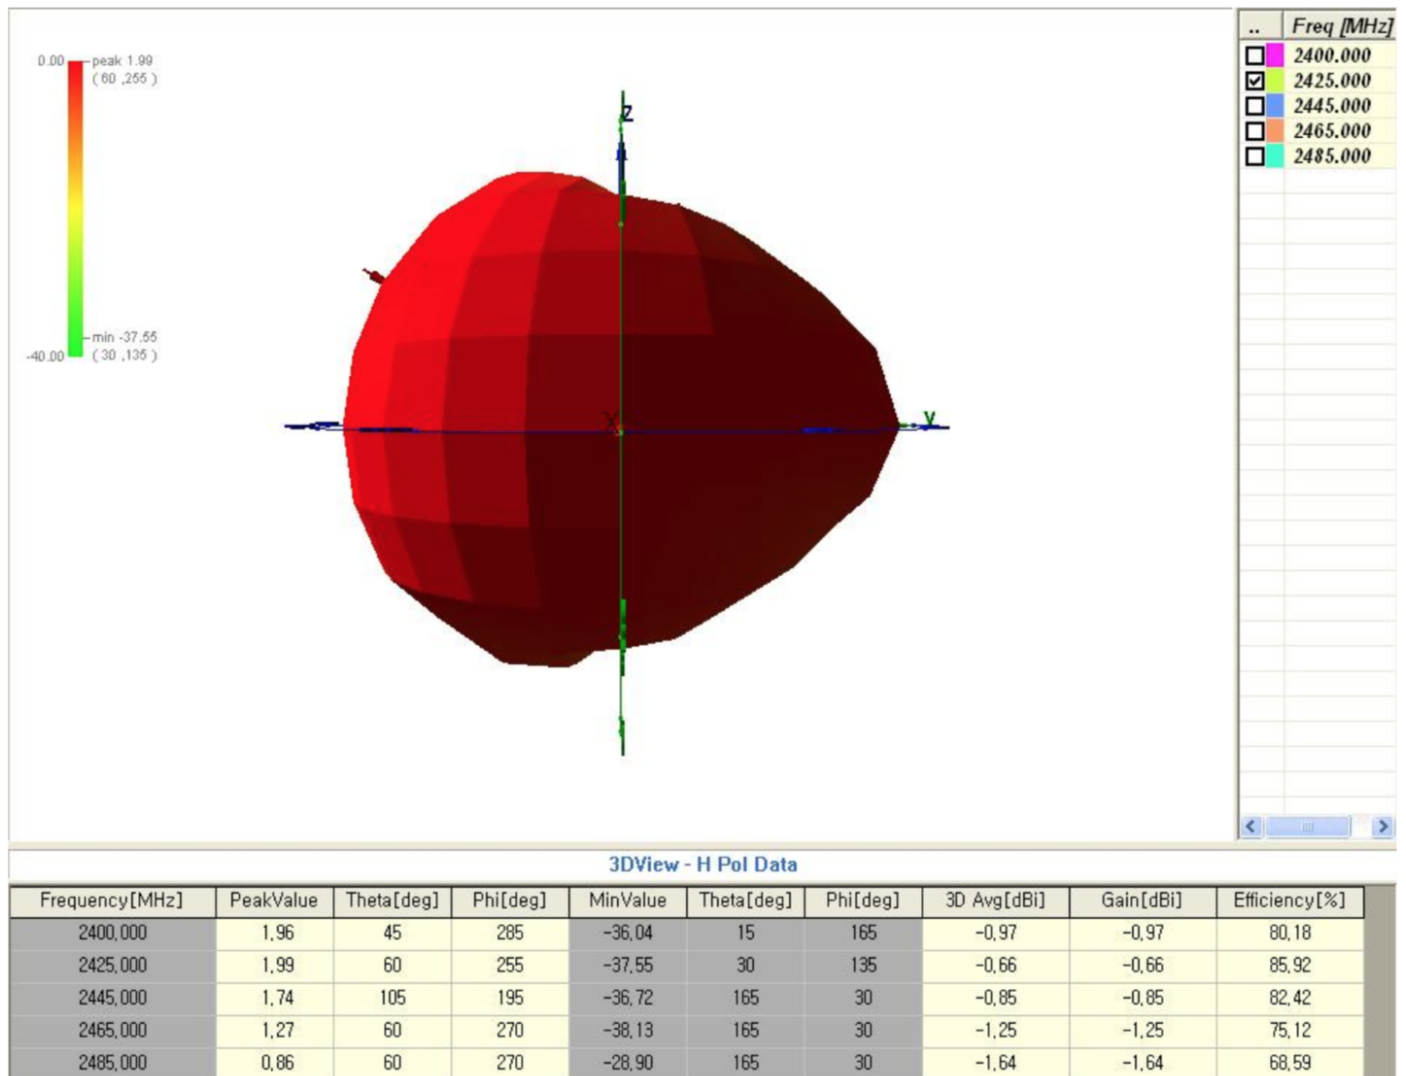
0.00 peak 1.99
( 60 ,255 )

-40.00 min -37.55
( 30 ,135 )

Z

X

Y

| .. | Freq [MHz] |
|---|---|
| ☐ | 2400.000 |
| ☑ | 2425.000 |
| ☐ | 2445.000 |
| ☐ | 2465.000 |
| ☐ | 2485.000 |

3DView - H Pol Data

| Frequency[MHz] | PeakValue | Theta[deg] | Phi[deg] | MinValue | Theta[deg] | Phi[deg] | 3D Avg[dBi] | Gain[dBi] | Efficiency[%] |
|---|---|---|---|---|---|---|---|---|---|
| 2400,000 | 1,96 | 45 | 285 | -36,04 | 15 | 165 | -0,97 | -0,97 | 80,18 |
| 2425,000 | 1,99 | 60 | 255 | -37,55 | 30 | 135 | -0,66 | -0,66 | 85,92 |
| 2445,000 | 1,74 | 105 | 195 | -36,72 | 165 | 30 | -0,85 | -0,85 | 82,42 |
| 2465,000 | 1,27 | 60 | 270 | -38,13 | 165 | 30 | -1,25 | -1,25 | 75,12 |
| 2485,000 | 0,86 | 60 | 270 | -28,90 | 165 | 30 | -1,64 | -1,64 | 68,59 |